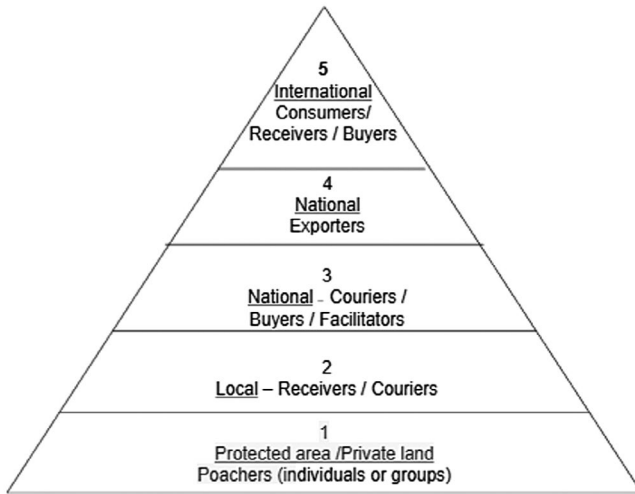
5
International
Consumers/
Receivers / Buyers

4
National
Exporters

3
National - Couriers /
Buyers / Facilitators

2
Local – Receivers / Couriers

1
Protected area /Private land
Poachers (individuals or groups)